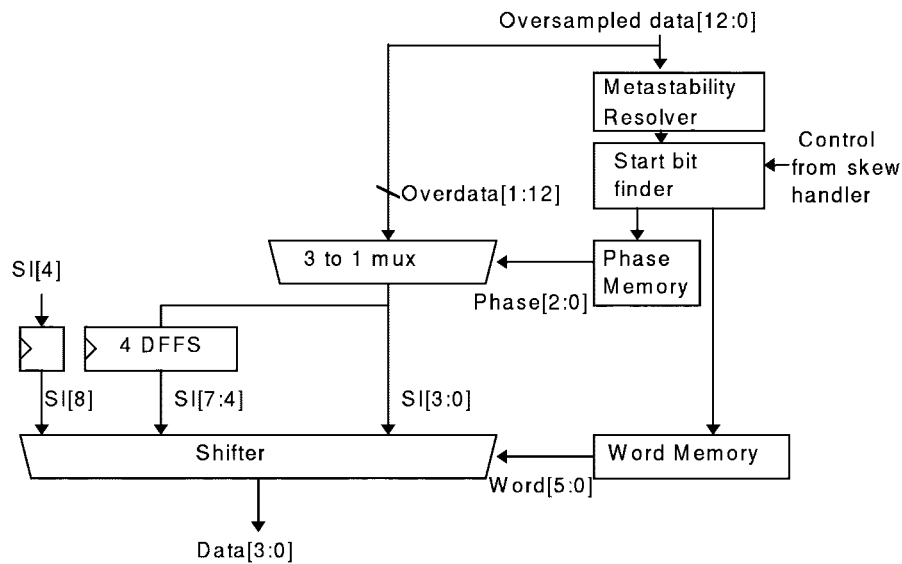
Oversampled data[12:0]

Metastability Resolver

Control from skew handler

Start bit finder

Overdata[1:12]

SI[4]

3 to 1 mux

Phase Memory

Phase[2:0]

4 DFFS

SI[8]

SI[7:4]

SI[3:0]

Shifter

Word Memory

Word[5:0]

Data[3:0]